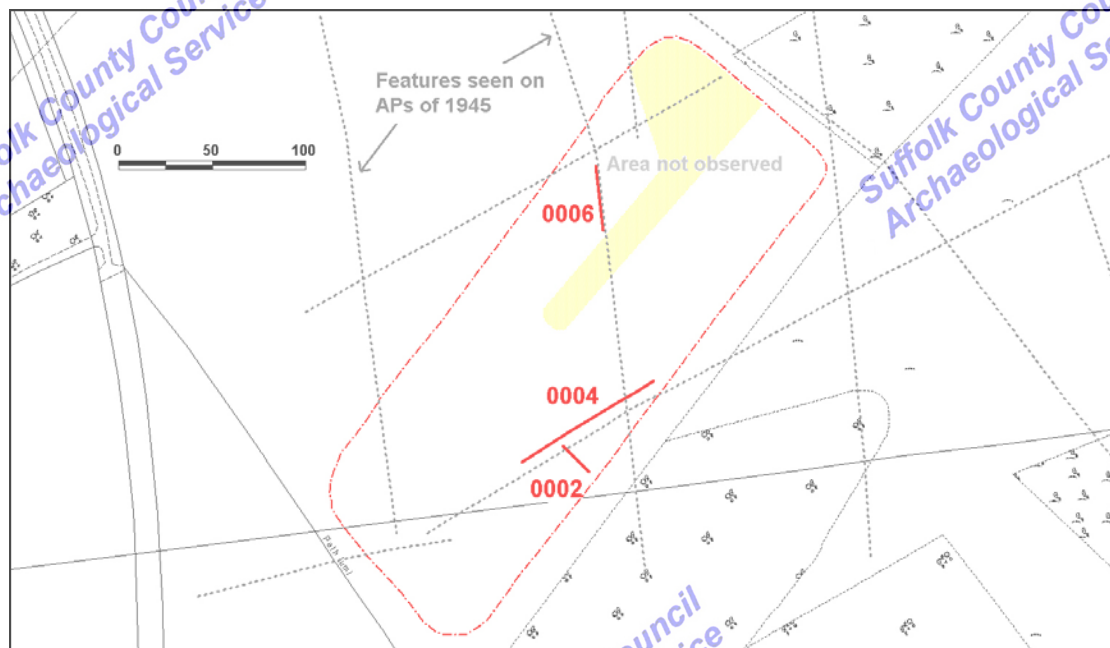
Suffolk County Council
Archaeological Service

Features seen on APs of 1945

0 50 100

Area not observed

0006

0004

0002

Path (um)

Suffolk County Council
Archaeological Service

Suffolk County Council
Archaeological Service